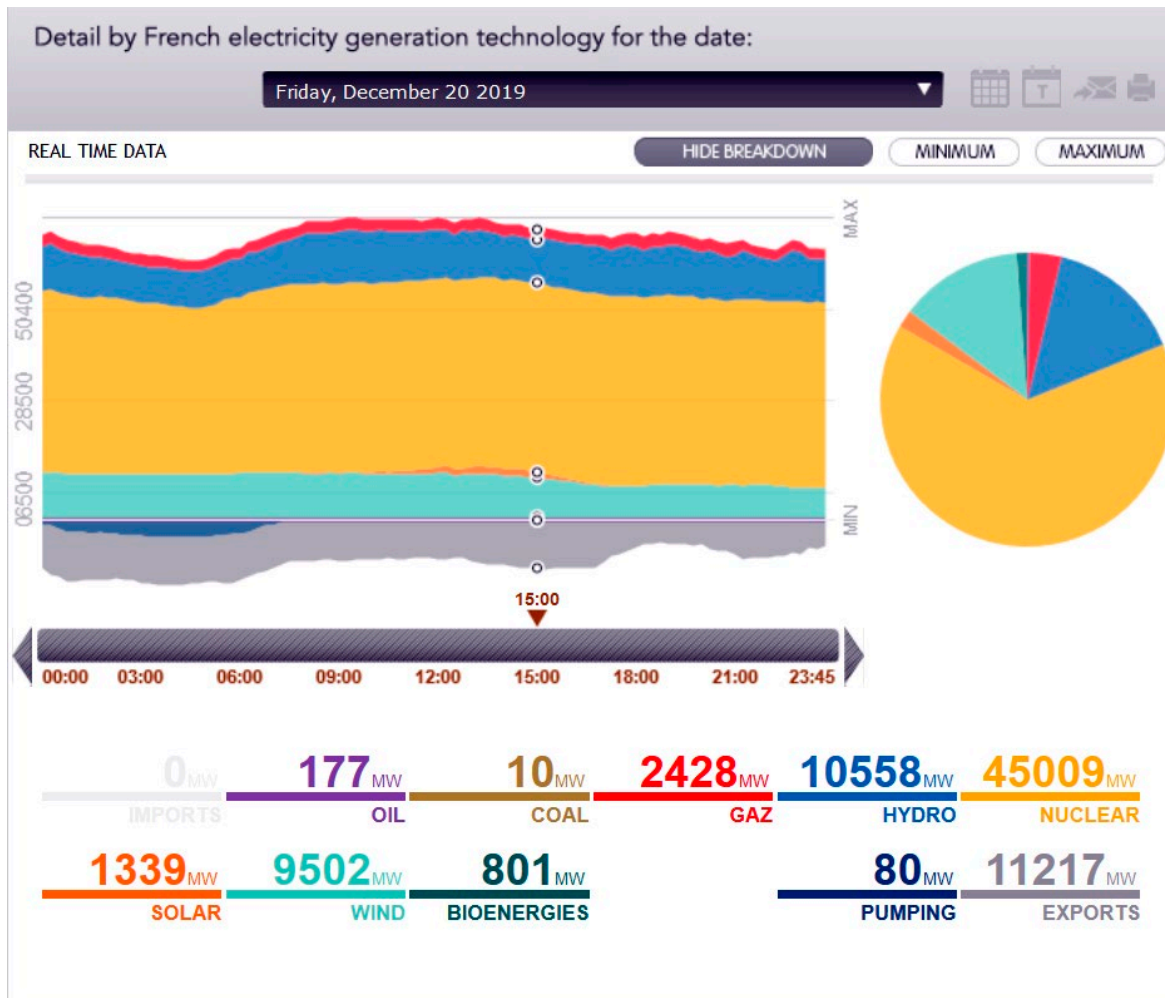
Detail by French electricity generation technology for the date:

Friday, December 20 2019

REAL TIME DATA

HIDE BREAKDOWN

MINIMUM

MAXIMUM

MAX

50400

28500

06500

MIN

15:00

00:00 03:00 06:00 09:00 12:00 15:00 18:00 21:00 23:45

0MW IMPORTS

177MW OIL

10MW COAL

2428MW GAZ

10558MW HYDRO

45009MW NUCLEAR

1339MW SOLAR

9502MW WIND

801MW BIOENERGIES

80MW PUMPING

11217MW EXPORTS